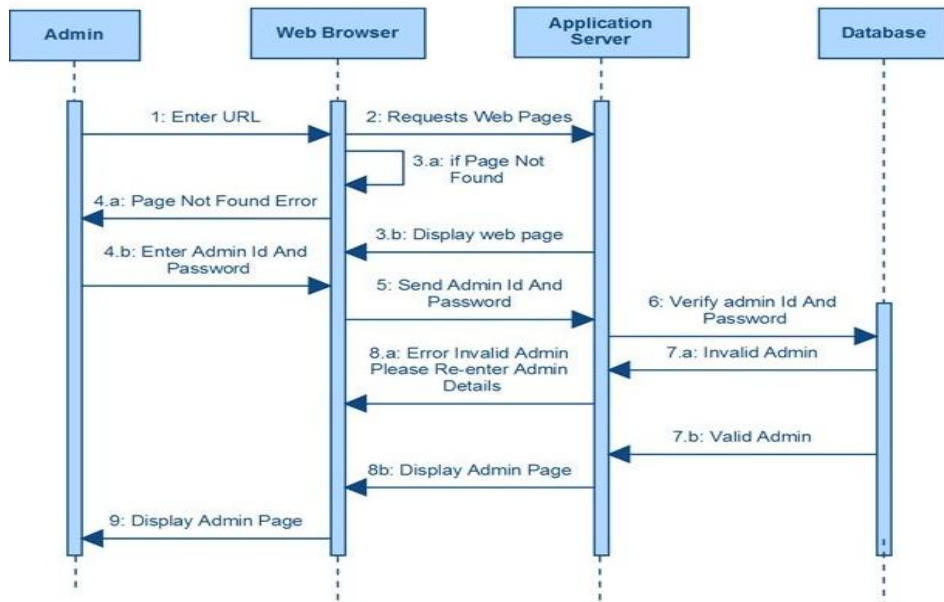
Admin

Web Browser

Application Server

Database

1: Enter URL

2: Requests Web Pages

3.a: if Page Not Found

4.a: Page Not Found Error

3.b: Display web page

4.b: Enter Admin Id And Password

5: Send Admin Id And Password

6: Verify admin Id And Password

8.a: Error Invalid Admin Please Re-enter Admin Details

7.a: Invalid Admin

7.b: Valid Admin

8b: Display Admin Page

9: Display Admin Page